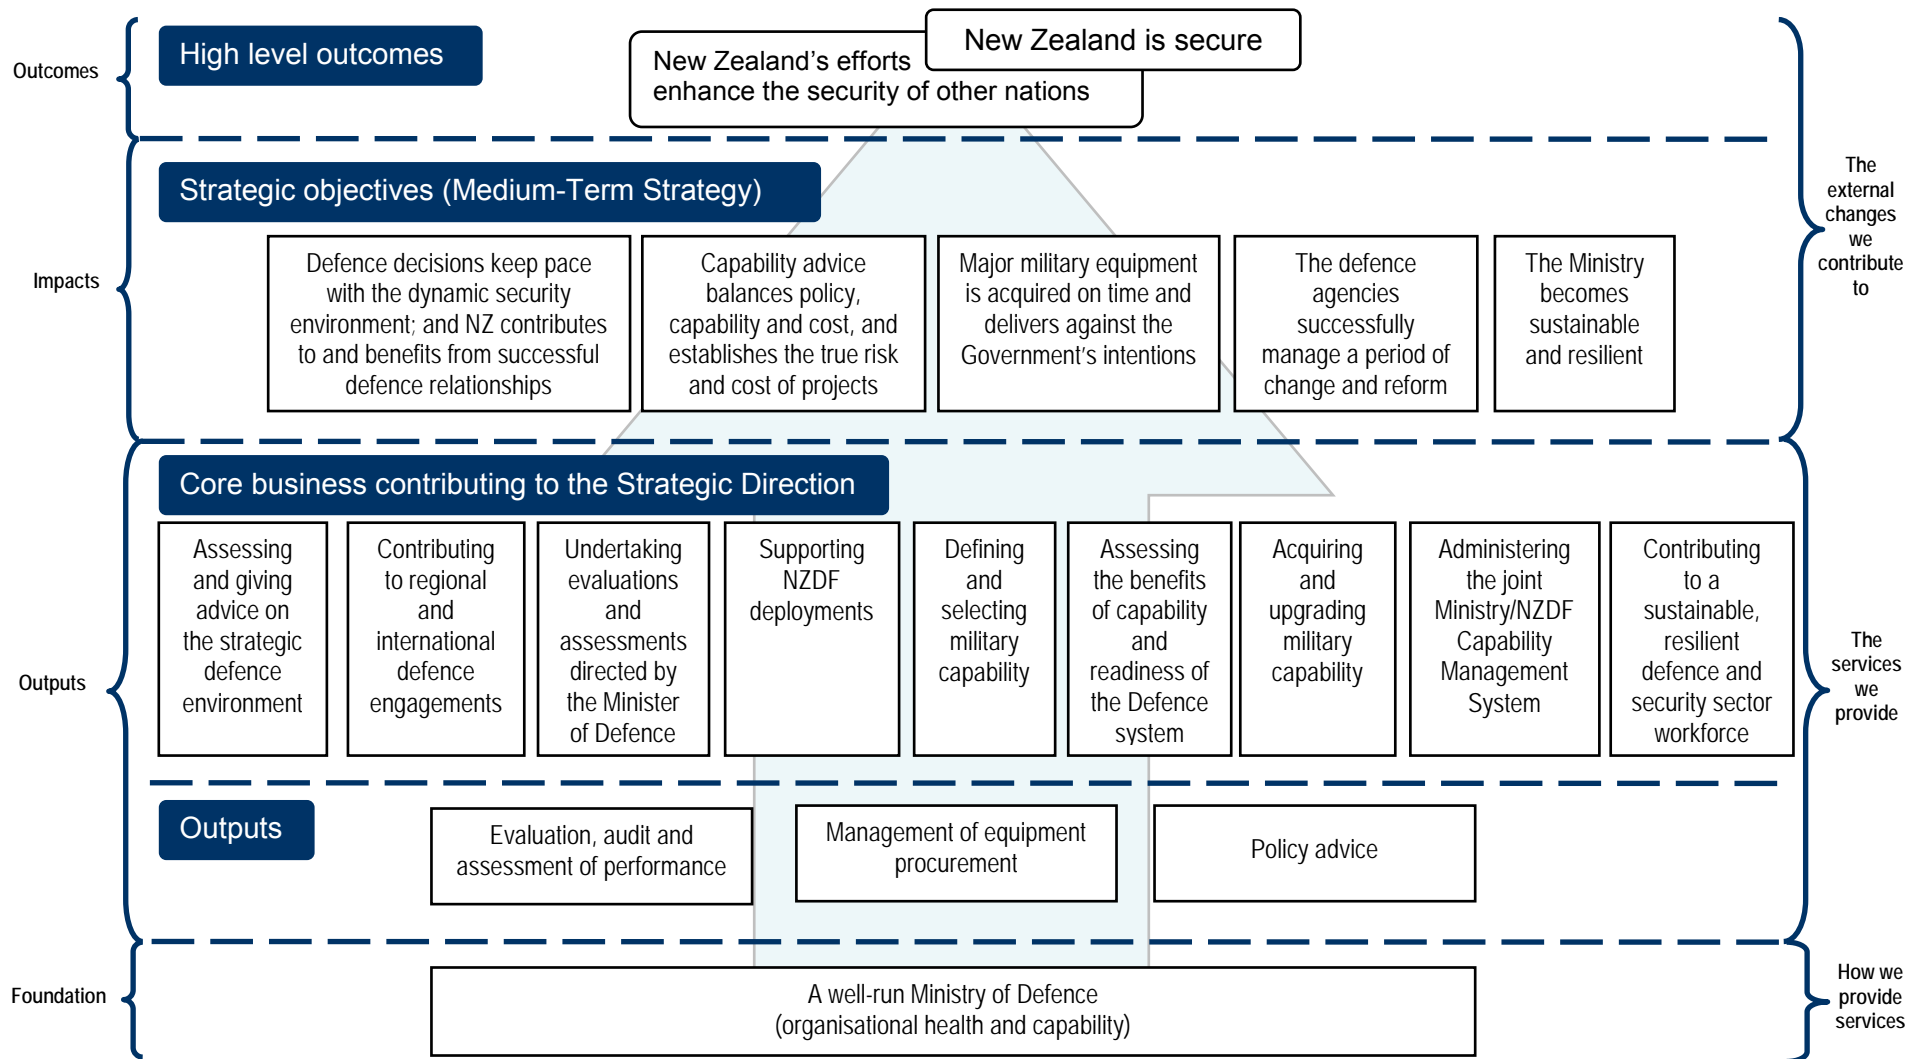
Outcomes

High level outcomes

New Zealand is secure

New Zealand's efforts enhance the security of other nations

The external changes we contribute to

Impacts

Strategic objectives (Medium-Term Strategy)

Defence decisions keep pace with the dynamic security environment; and NZ contributes to and benefits from successful defence relationships

Capability advice balances policy, capability and cost, and establishes the true risk and cost of projects

Major military equipment is acquired on time and delivers against the Government's intentions

The defence agencies successfully manage a period of change and reform

The Ministry becomes sustainable and resilient

Outputs

Core business contributing to the Strategic Direction

Assessing and giving advice on the strategic defence environment

Contributing to regional and international defence engagements

Undertaking evaluations and assessments directed by the Minister of Defence

Supporting NZDF deployments

Defining and selecting military capability

Assessing the benefits of capability and readiness of the Defence system

Acquiring and upgrading military capability

Administering the joint Ministry/NZDF Capability Management System

Contributing to a sustainable, resilient defence and security sector workforce

The services we provide

Outputs

Evaluation, audit and assessment of performance

Management of equipment procurement

Policy advice

Foundation

A well-run Ministry of Defence (organisational health and capability)

How we provide services